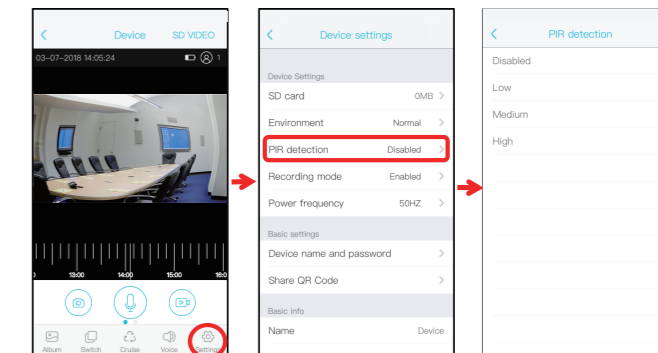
<

Device

SD VIDEO

03-07-2018 14:05:24

1

13:00

14:00

15:00

16:0

Album

Switch

Cruise

Voice

Settings

<

Device settings

Device Settings

SD card

0MB >

Environment

Normal >

PIR detection

Disabled >

Recording mode

Enabled >

Power frequency

50HZ >

Basic settings

Device name and password >

Share QR Code >

Basic info

Name

Device

<

PIR detection

Disabled

Low

Medium

High